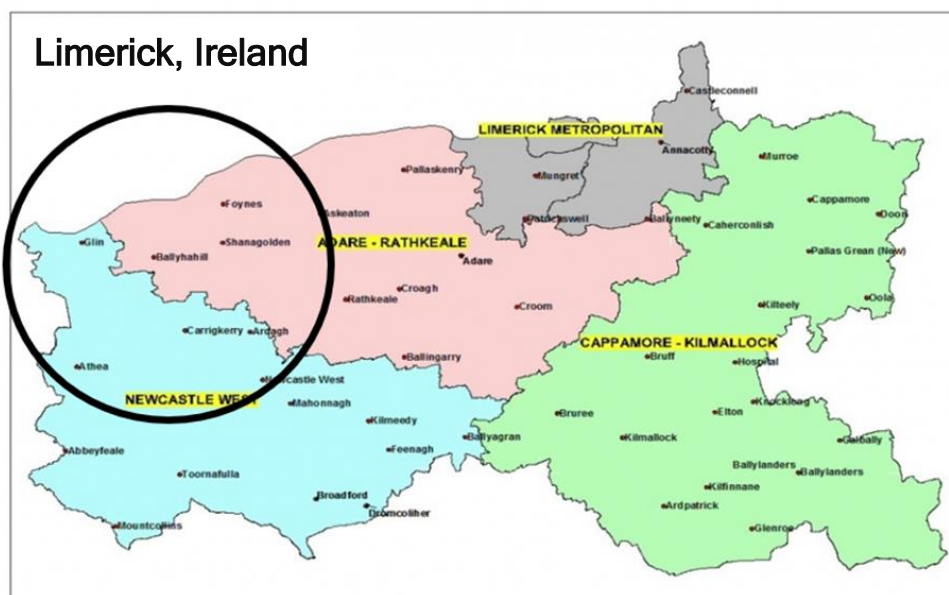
Limerick, Ireland

Castleconnell
LIMERICK METROPOLITAN
Annacotty
Murroe
Pallaskenry
Mungret
Foynes
Askeaton
Patrickswell
Ballyneety
Caherconlish
Cappamore
Doon
Glin
Shanagolden
ADARE - RATHKEALE
Pallas Grean (New)
Ballyhahill
Adare
Croagh
Rathkeale
Croom
Kilteely
Oola
Carrigkerry
Ardagh
CAPPAMORE - KILMALLOCK
Bruff
Ballingarry
Hospital
Athea
Newcastle West
NEWCASTLE WEST
Mahonnagh
Kilmeedy
Knocklong
Bruree
Elton
Feenagh
Kilmallock
Galbally
Abbeyfeale
Ballyagran
Ballylanders
Ballylanders
Toornafulla
Kilfinnane
Broadford
Dromcolliher
Ardpatrick
Mountcollins
Glenroe